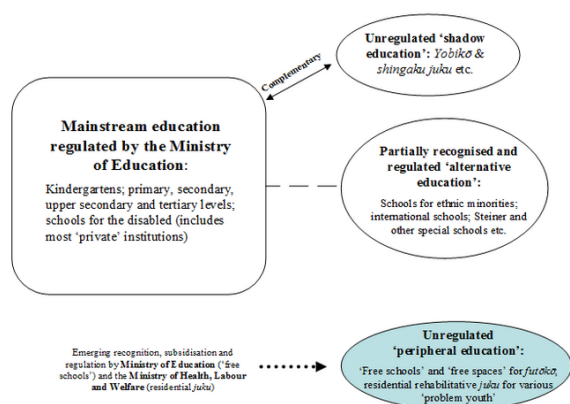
Unregulated 'shadow education': Yobikō & shingaku juku etc.

Complementary

Mainstream education regulated by the Ministry of Education:

Kindergartens; primary, secondary, upper secondary and tertiary levels; schools for the disabled (includes most 'private' institutions)

Partially recognised and regulated 'alternative education':

Schools for ethnic minorities; international schools; Steiner and other special schools etc.

Emerging recognition, subsidisation and regulation by Ministry of Education ('free schools') and the Ministry of Health, Labour and Welfare (residential juku)

Unregulated 'peripheral education':

'Free schools' and 'free spaces' for futōkō, residential rehabilitative juku for various 'problem youth'